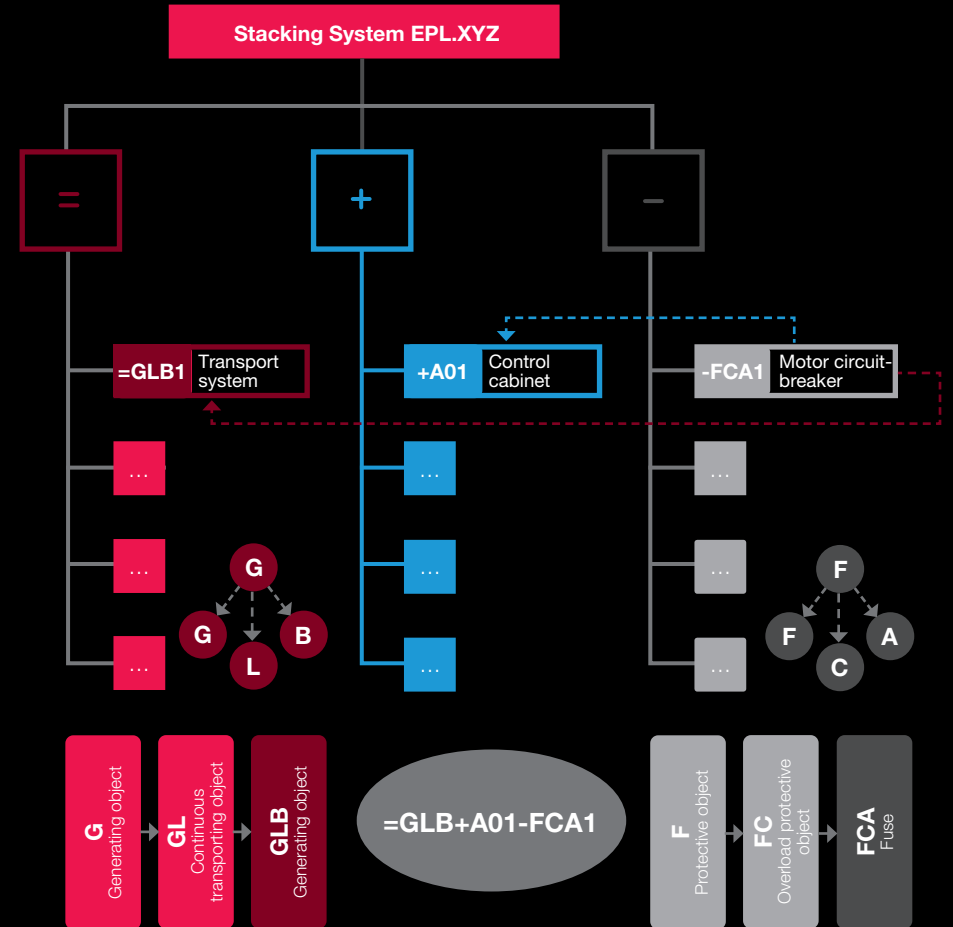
Stacking System EPL.XYZ

=

+

–

=GLB1 Transport system

+A01 Control cabinet

-FCA1 Motor circuit-breaker

...

...

...

...

...

...

...

...

...

G

G

L

B

F

F

C

A

G
Generating object

GL
Continuous transporting object

GLB
Generating object

=GLB+A01-FCA1

F
Protective object

FC
Overload protective object

FCA
Fuse